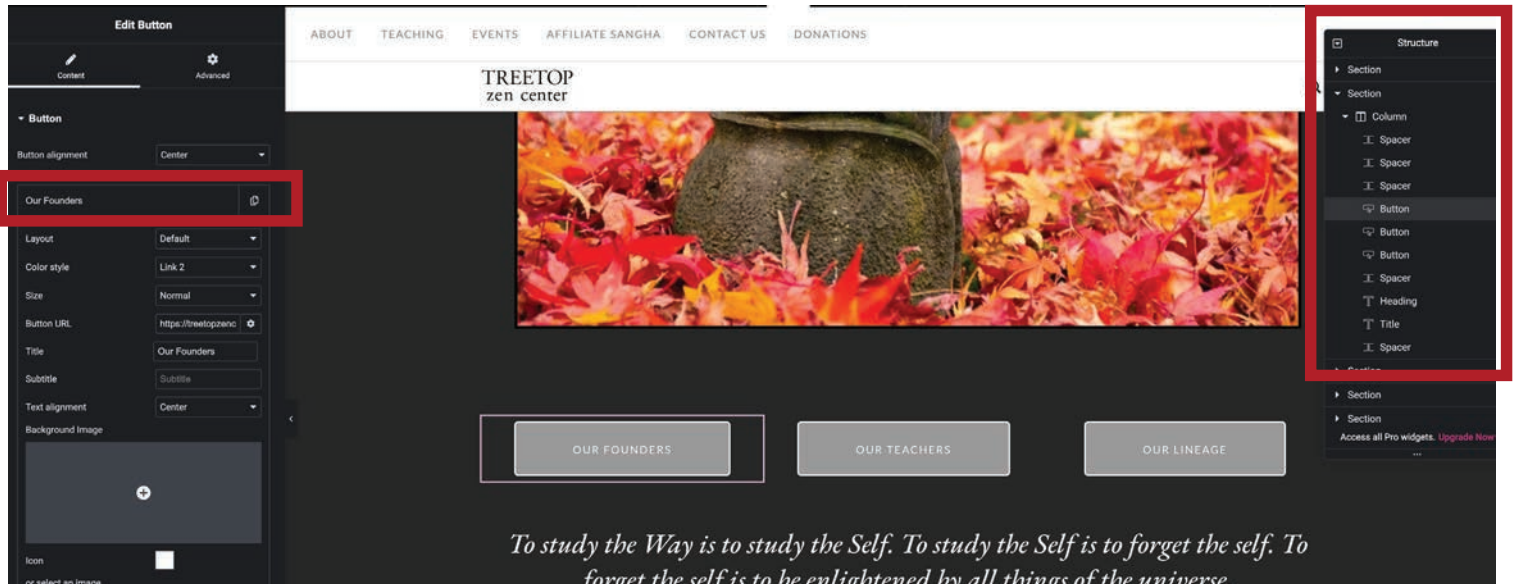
Edit Button

Content

Advanced

Button

Button alignment
Center

Our Founders

Layout
Default

Color style
Link 2

Size
Normal

Button URL
https://treetopzenc

Title
Our Founders

Subtitle
Subtitle

Text alignment
Center

Background Image

Icon

or select an image

ABOUT TEACHING EVENTS AFFILIATE SANGHA CONTACT US DONATIONS

TREETOP
zen center

OUR FOUNDERS

OUR TEACHERS

OUR LINEAGE

To study the Way is to study the Self. To study the Self is to forget the self. To forget the self is to be enlightened by all things of the universe.

Structure

Section

Section

Column

Spacer

Spacer

Spacer

Button

Button

Button

Spacer

Heading

Title

Spacer

Section

Section

Section

Access all Pro widgets. Upgrade Now

...